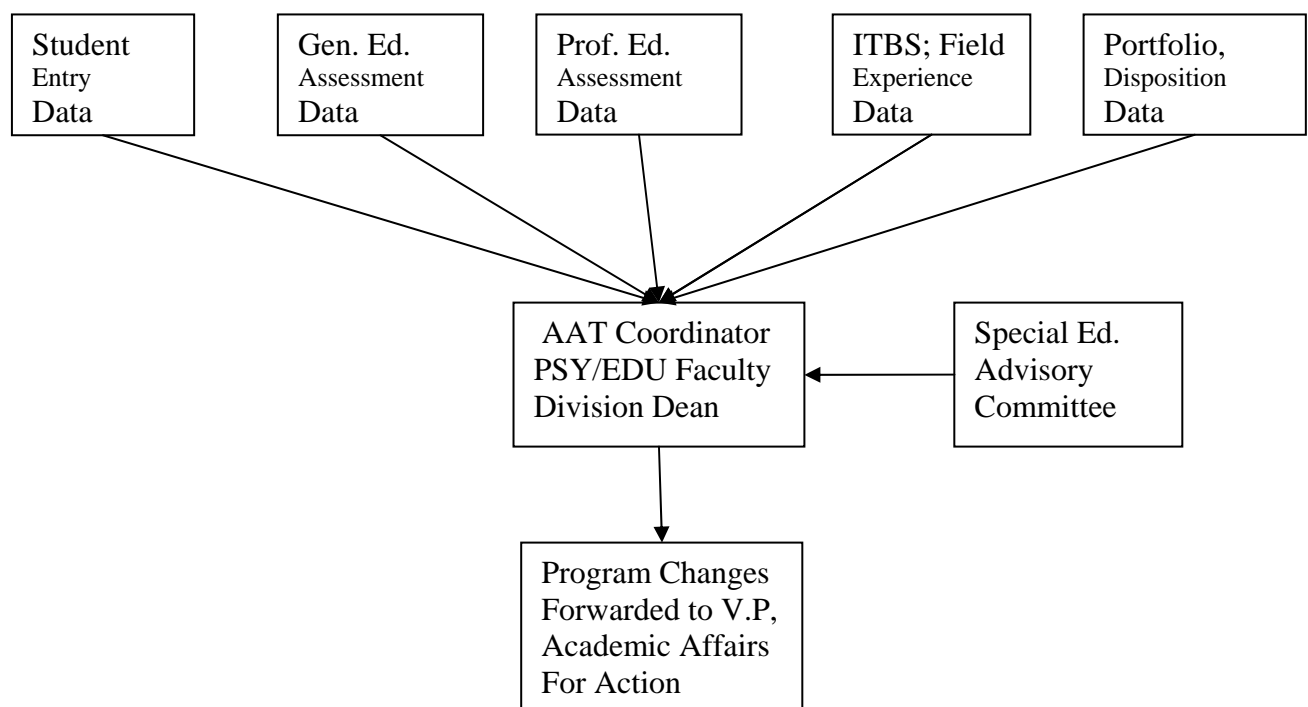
Student Entry Data

Gen. Ed. Assessment Data

Prof. Ed. Assessment Data

ITBS; Field Experience Data

Portfolio, Disposition Data

AAT Coordinator
PSY/EDU Faculty
Division Dean

Special Ed. Advisory Committee

Program Changes Forwarded to V.P, Academic Affairs For Action